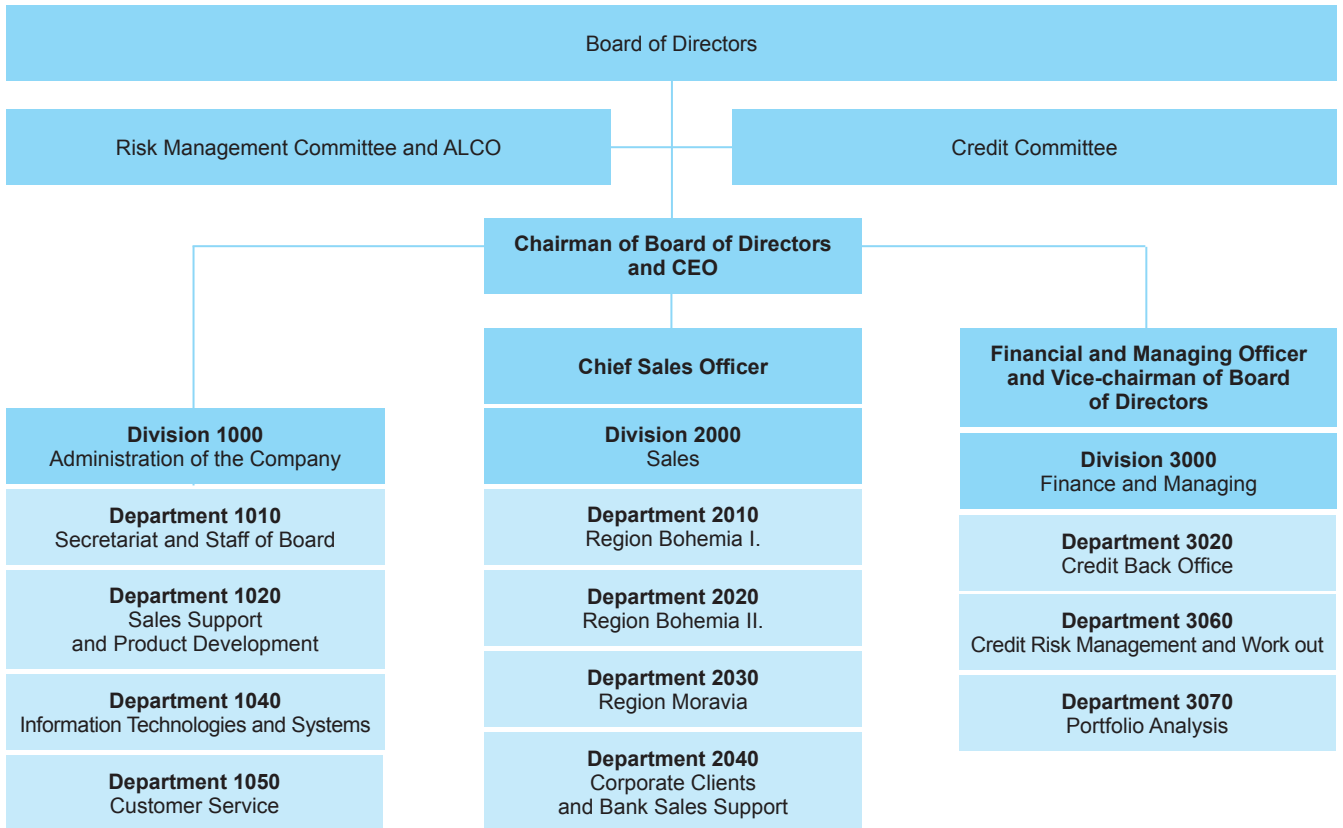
Board of Directors

Risk Management Committee and ALCO

Credit Committee

**Chairman of Board of Directors and CEO**

**Division 1000**
Administration of the Company

**Department 1010**
Secretariat and Staff of Board

**Department 1020**
Sales Support and Product Development

**Department 1040**
Information Technologies and Systems

**Department 1050**
Customer Service

**Chief Sales Officer**

**Division 2000**
Sales

**Department 2010**
Region Bohemia I.

**Department 2020**
Region Bohemia II.

**Department 2030**
Region Moravia

**Department 2040**
Corporate Clients and Bank Sales Support

**Financial and Managing Officer and Vice-chairman of Board of Directors**

**Division 3000**
Finance and Managing

**Department 3020**
Credit Back Office

**Department 3060**
Credit Risk Management and Work out

**Department 3070**
Portfolio Analysis